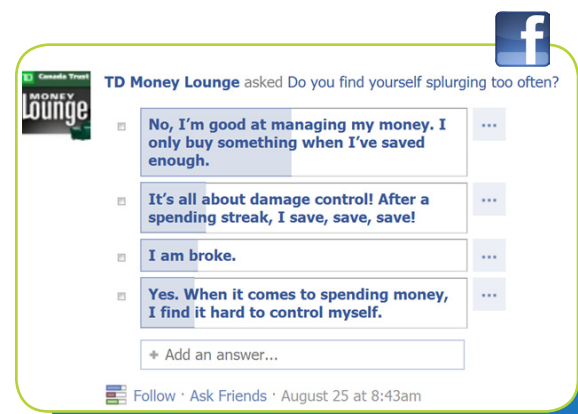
f

TD Canada Trust MONEY Lounge

TD Money Lounge asked Do you find yourself splurging too often?

No, I'm good at managing my money. I only buy something when I've saved enough. ...

It's all about damage control! After a spending streak, I save, save, save! ...

I am broke. ...

Yes. When it comes to spending money, I find it hard to control myself. ...

+ Add an answer...

Follow · Ask Friends · August 25 at 8:43am